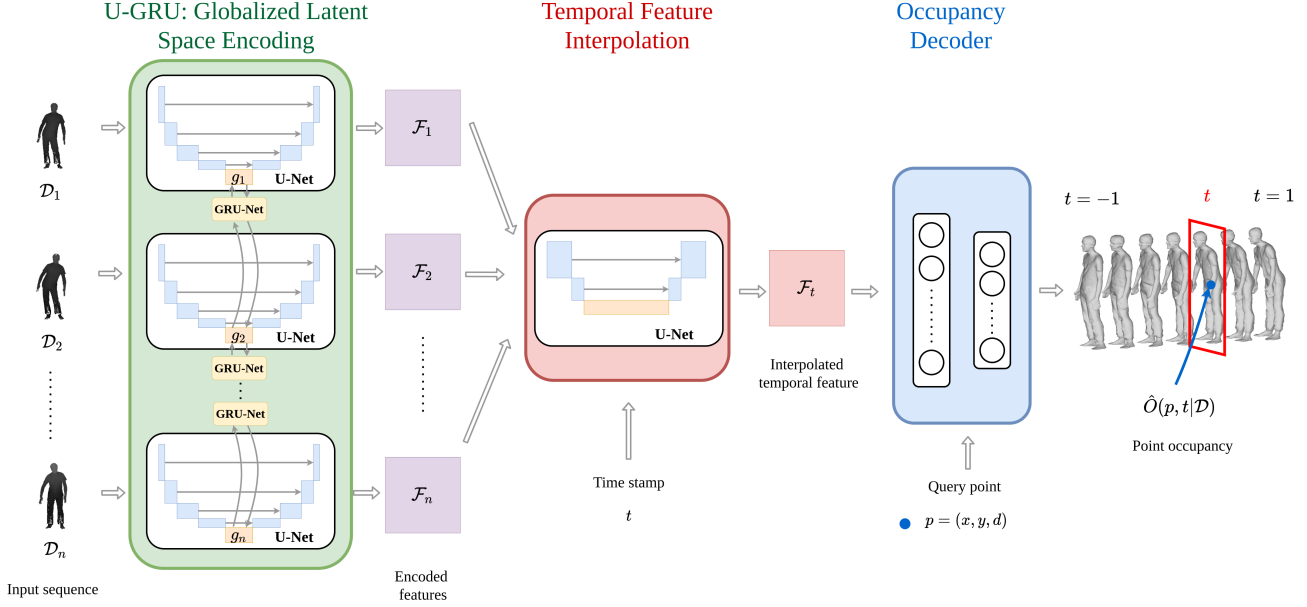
U-GRU: Globalized Latent Space Encoding

Temporal Feature Interpolation

Occupancy Decoder

$\mathcal{D}_1$

$g_1$ U-Net

GRU-Net

$\mathcal{F}_1$

$\mathcal{D}_2$

$g_2$ U-Net

GRU-Net

GRU-Net

$\mathcal{F}_2$

U-Net

$\mathcal{F}_t$

Interpolated temporal feature

$t=-1$ $t$ $t=1$

$\hat{O}(p,t|\mathcal{D})$

Point occupancy

$\mathcal{D}_n$

$g_n$ U-Net

$\mathcal{F}_n$

Time stamp

$t$

Query point

$p=(x,y,d)$

Input sequence

Encoded features